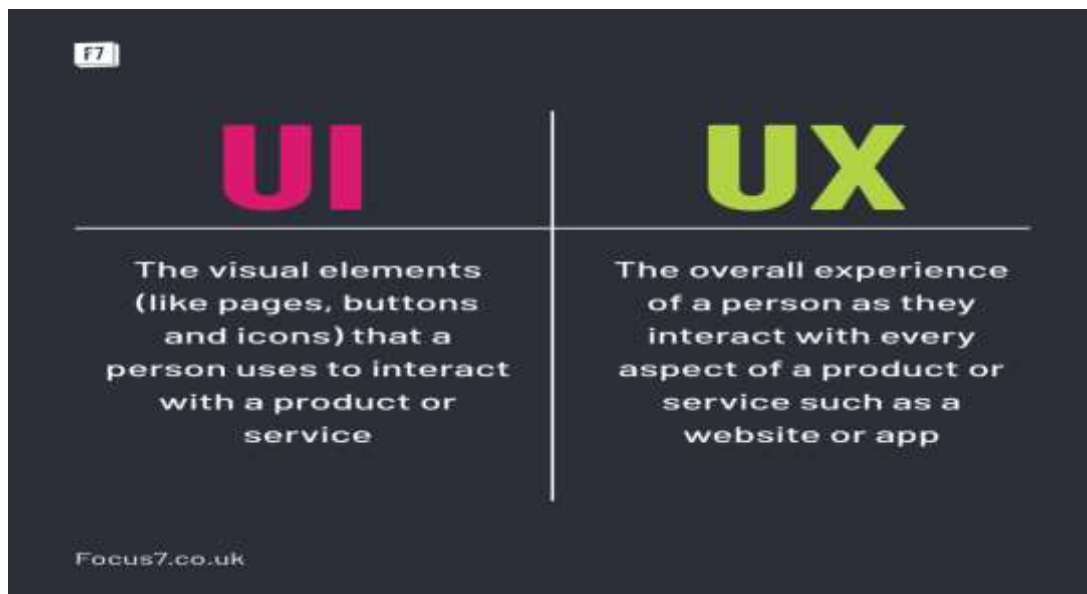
F7

UI

The visual elements (like pages, buttons and icons) that a person uses to interact with a product or service

UX

The overall experience of a person as they interact with every aspect of a product or service such as a website or app

Focus7.co.uk